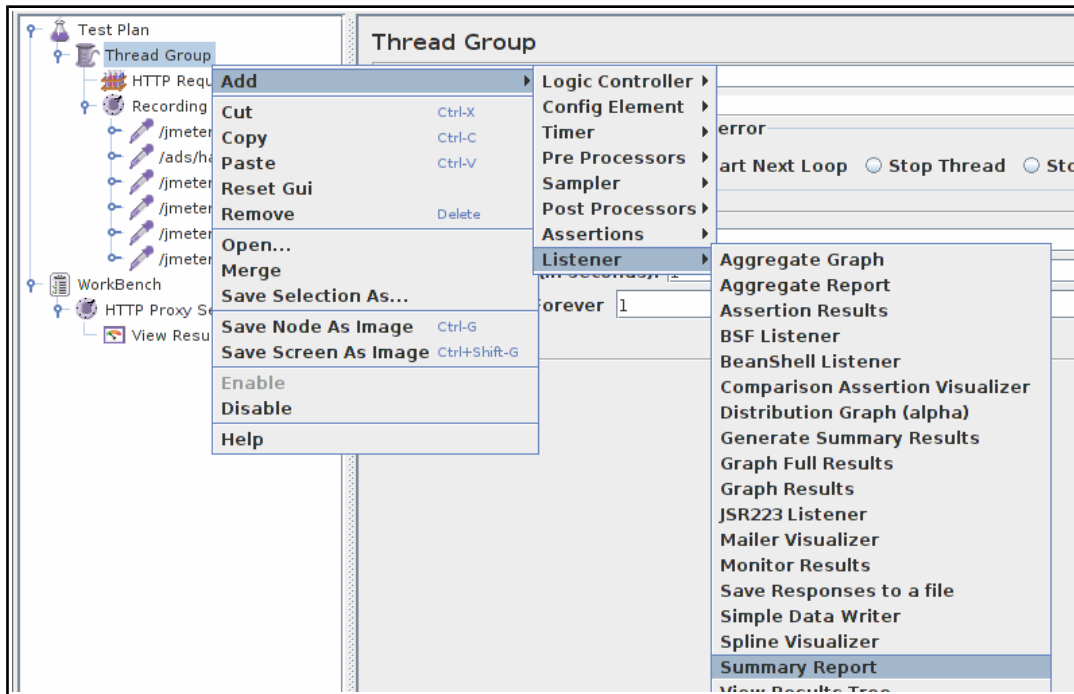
Test Plan
Thread Group
HTTP Requ
Recording
/jmeter
/ads/ha
/jmeter
/jmeter
/jmeter
/jmeter
WorkBench
HTTP Proxy Se
View Resu

Thread Group

Add
Cut Ctrl-X
Copy Ctrl-C
Paste Ctrl-V
Reset Gui
Remove Delete
Open...
Merge
Save Selection As...
Save Node As Image Ctrl-G
Save Screen As Image Ctrl+Shift-G
Enable
Disable
Help

Logic Controller
Config Element
Timer
Pre Processors
Sampler
Post Processors
Assertions
Listener

error
art Next Loop
Stop Thread
Sto
(in seconds):
Forever 1

Aggregate Graph
Aggregate Report
Assertion Results
BSF Listener
BeanShell Listener
Comparison Assertion Visualizer
Distribution Graph (alpha)
Generate Summary Results
Graph Full Results
Graph Results
JSR223 Listener
Mailer Visualizer
Monitor Results
Save Responses to a file
Simple Data Writer
Spline Visualizer
Summary Report
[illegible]